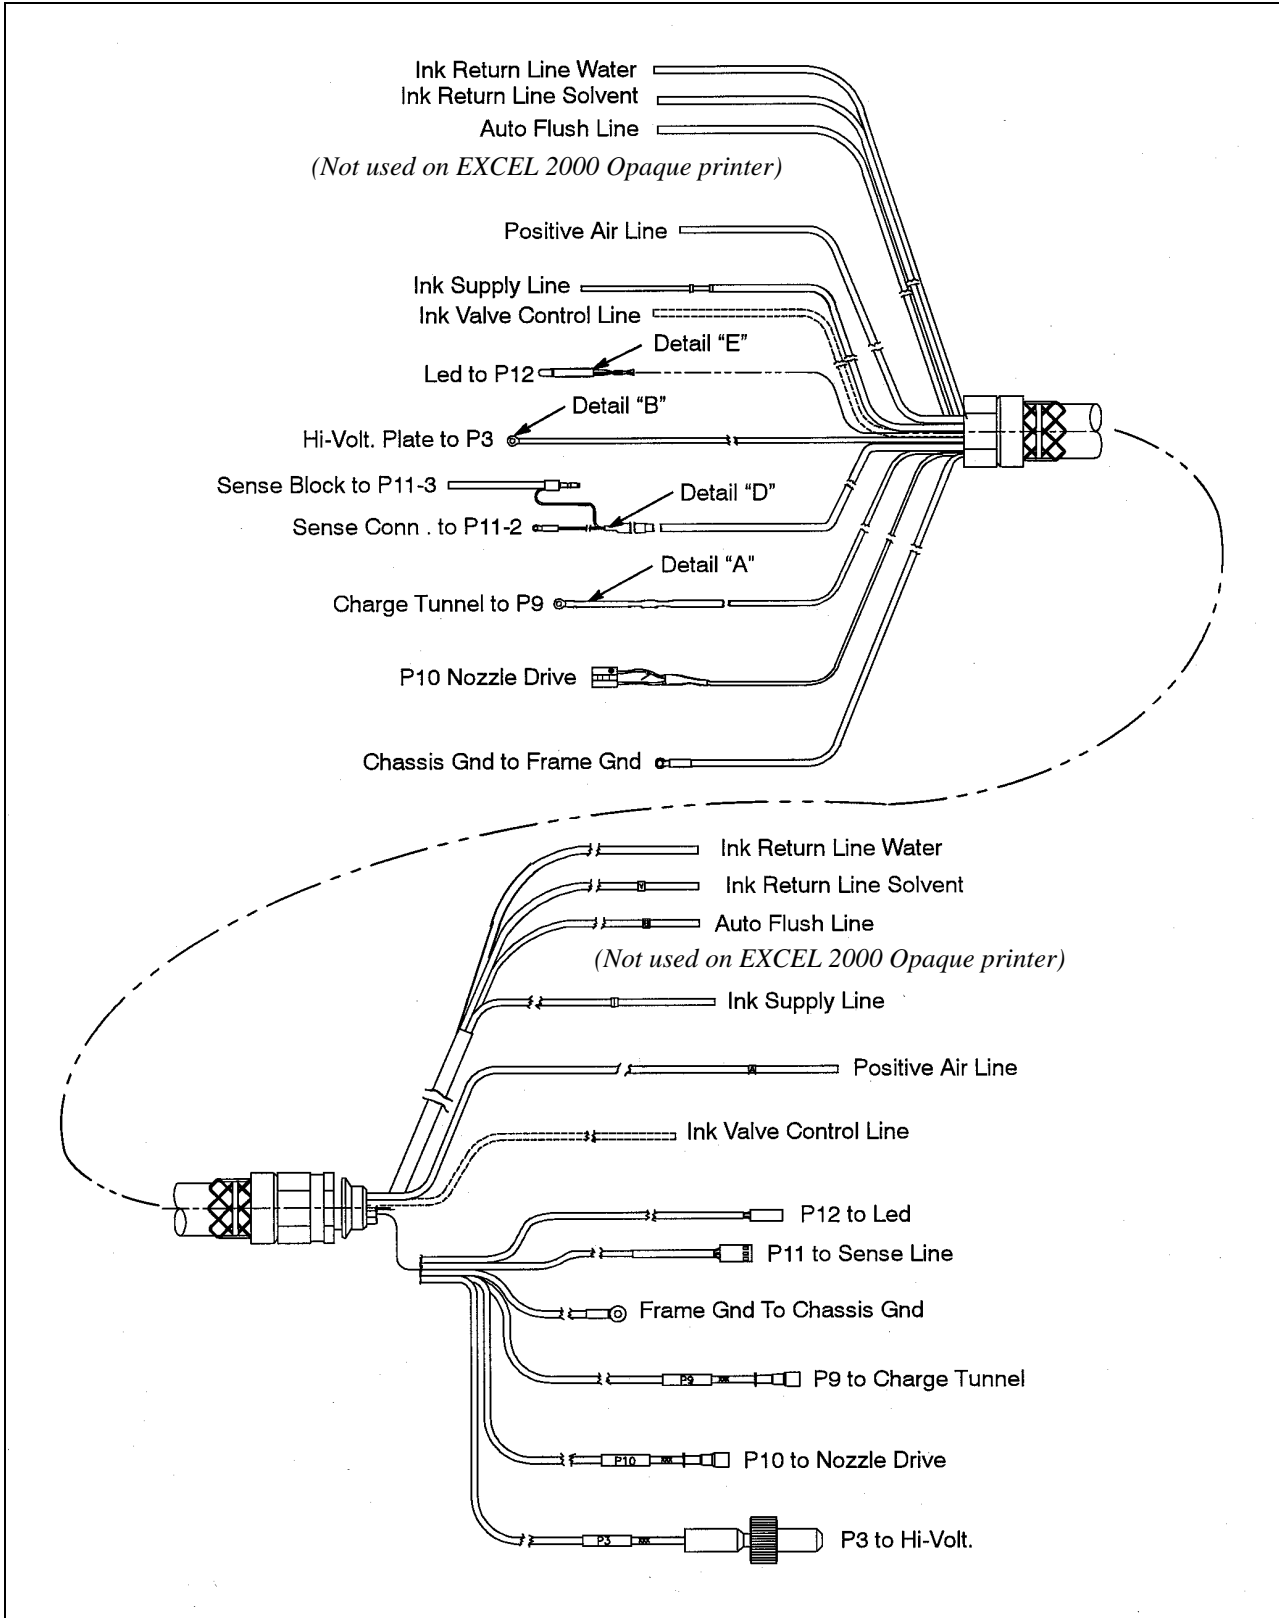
Ink Return Line Water
Ink Return Line Solvent
Auto Flush Line
(Not used on EXCEL 2000 Opaque printer)

Positive Air Line

Ink Supply Line
Ink Valve Control Line
Detail “E”
Led to P12
Detail “B”
Hi-Volt. Plate to P3
Sense Block to P11-3
Detail “D”
Sense Conn . to P11-2
Detail “A”
Charge Tunnel to P9
P10 Nozzle Drive
Chassis Gnd to Frame Gnd

Ink Return Line Water
Ink Return Line Solvent
Auto Flush Line
(Not used on EXCEL 2000 Opaque printer)
Ink Supply Line
Positive Air Line
Ink Valve Control Line
P12 to Led
P11 to Sense Line
Frame Gnd To Chassis Gnd
P9
P9 to Charge Tunnel
P10
P10 to Nozzle Drive
P3
P3 to Hi-Volt.